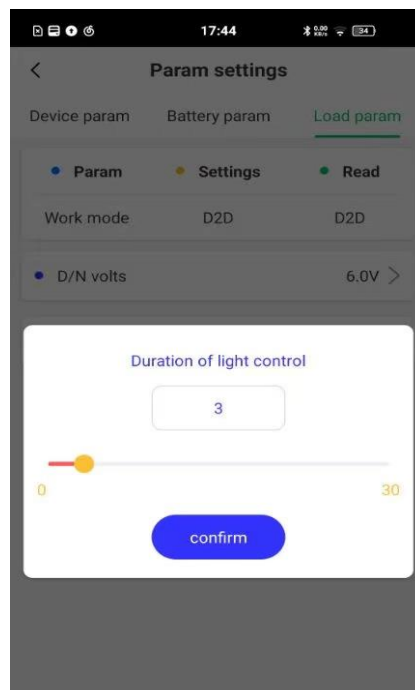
17:44
0.00 KB/s 34

<
Param settings

Device param Battery param Load param

| Param | Settings | Read |
|---|---|---|
| Work mode | D2D | D2D |

D/N volts 6.0V >

Duration of light control

3

0 30

confirm